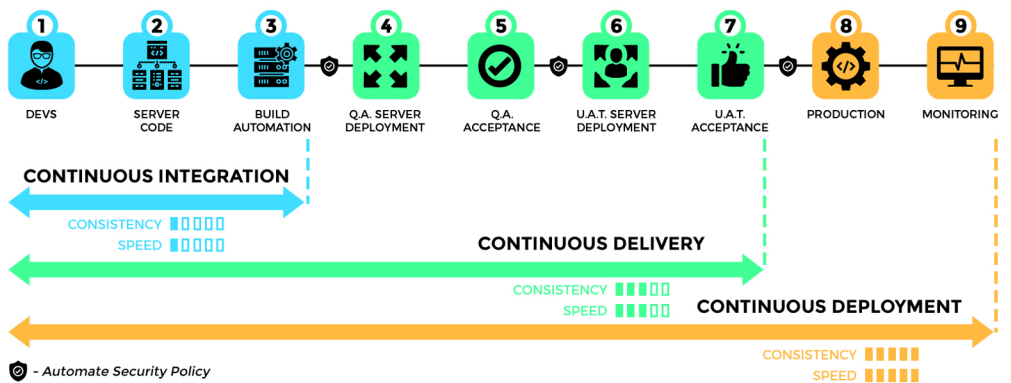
1 DEVS

2 SERVER CODE

3 BUILD AUTOMATION

4 Q.A. SERVER DEPLOYMENT

5 Q.A. ACCEPTANCE

6 U.A.T. SERVER DEPLOYMENT

7 U.A.T. ACCEPTANCE

8 PRODUCTION

9 MONITORING

CONTINUOUS INTEGRATION

CONSISTENCY

SPEED

CONTINUOUS DELIVERY

CONSISTENCY

SPEED

CONTINUOUS DEPLOYMENT

CONSISTENCY

SPEED

- Automate Security Policy